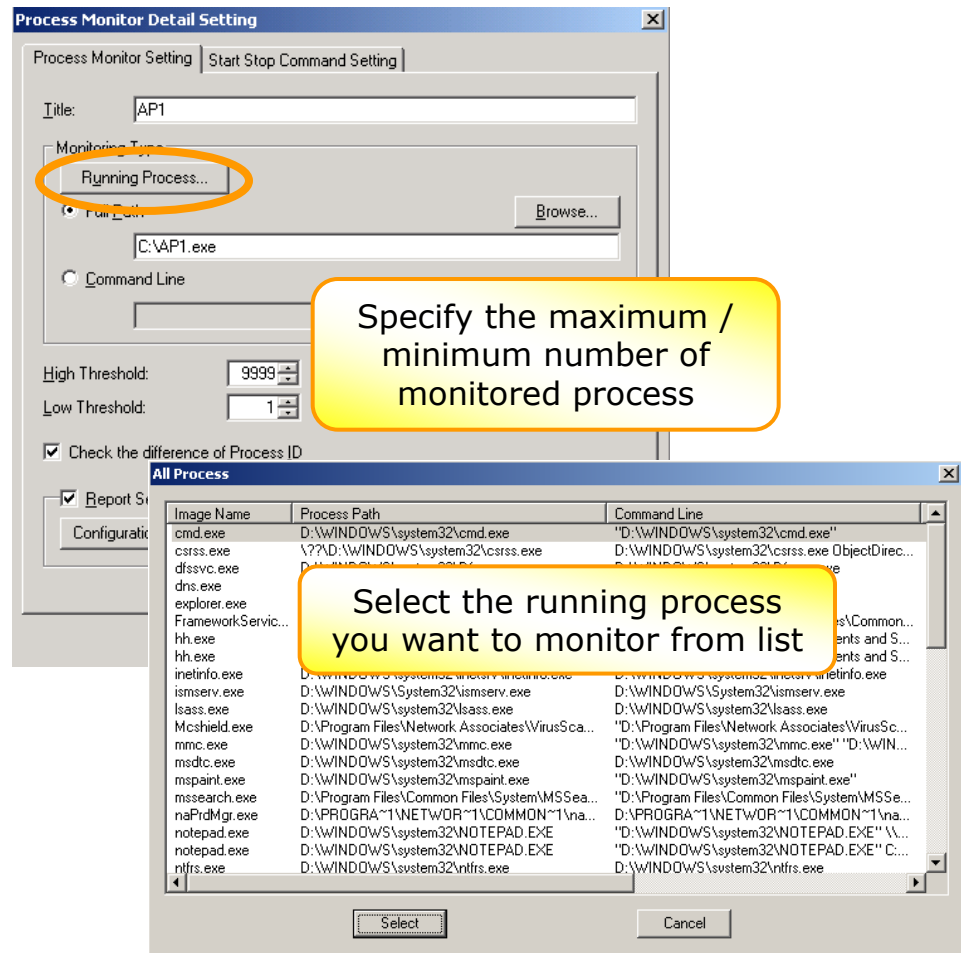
Process Monitor Detail Setting

Process Monitor Setting | Start Stop Command Setting

Title: AP1

Monitoring Type

Running Process...

Full Path

Browse...

C:\AP1.exe

Command Line

Specify the maximum / minimum number of monitored process

High Threshold: 9999

Low Threshold: 1

Check the difference of Process ID

Report S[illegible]

Configurati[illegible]

All Process

| Image Name | Process Path | Command Line |
|---|---|---|
| cmd.exe | D:\WINDOWS\system32\cmd.exe | "D:\WINDOWS\system32\cmd.exe" |
| csrss.exe | \??\D:\WINDOWS\system32\csrss.exe | D:\WINDOWS\system32\csrss.exe ObjectDirec... |
| dfssvc.exe | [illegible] | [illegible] |
| dns.exe | | |
| explorer.exe | | |
| FrameworkServic... | | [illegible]s\Common... |
| hh.exe | | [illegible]ents and S... |
| hh.exe | | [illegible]ents and S... |
| inetinfo.exe | D:\WINDOWS\system32\inetsrv\inetinfo.exe | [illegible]inetinfo.exe |
| ismserv.exe | D:\WINDOWS\System32\ismserv.exe | D:\WINDOWS\System32\ismserv.exe |
| lsass.exe | D:\WINDOWS\system32\lsass.exe | D:\WINDOWS\system32\lsass.exe |
| Mcshield.exe | D:\Program Files\Network Associates\VirusSca... | "D:\Program Files\Network Associates\VirusSc... |
| mmc.exe | D:\WINDOWS\system32\mmc.exe | "D:\WINDOWS\system32\mmc.exe" "D:\WIN... |
| msdtc.exe | D:\WINDOWS\system32\msdtc.exe | D:\WINDOWS\system32\msdtc.exe |
| mspaint.exe | D:\WINDOWS\system32\mspaint.exe | "D:\WINDOWS\system32\mspaint.exe" |
| mssearch.exe | D:\Program Files\Common Files\System\MSSea... | "D:\Program Files\Common Files\System\MSSe... |
| naPrdMgr.exe | D:\PROGRA~1\NETWOR~1\COMMON~1\na... | D:\PROGRA~1\NETWOR~1\COMMON~1\na... |
| notepad.exe | D:\WINDOWS\system32\NOTEPAD.EXE | "D:\WINDOWS\system32\NOTEPAD.EXE" \\... |
| notepad.exe | D:\WINDOWS\system32\NOTEPAD.EXE | "D:\WINDOWS\system32\NOTEPAD.EXE" C:... |
| ntfrs.exe | D:\WINDOWS\system32\ntfrs.exe | D:\WINDOWS\system32\ntfrs.exe |

Select the running process you want to monitor from list

Select

Cancel